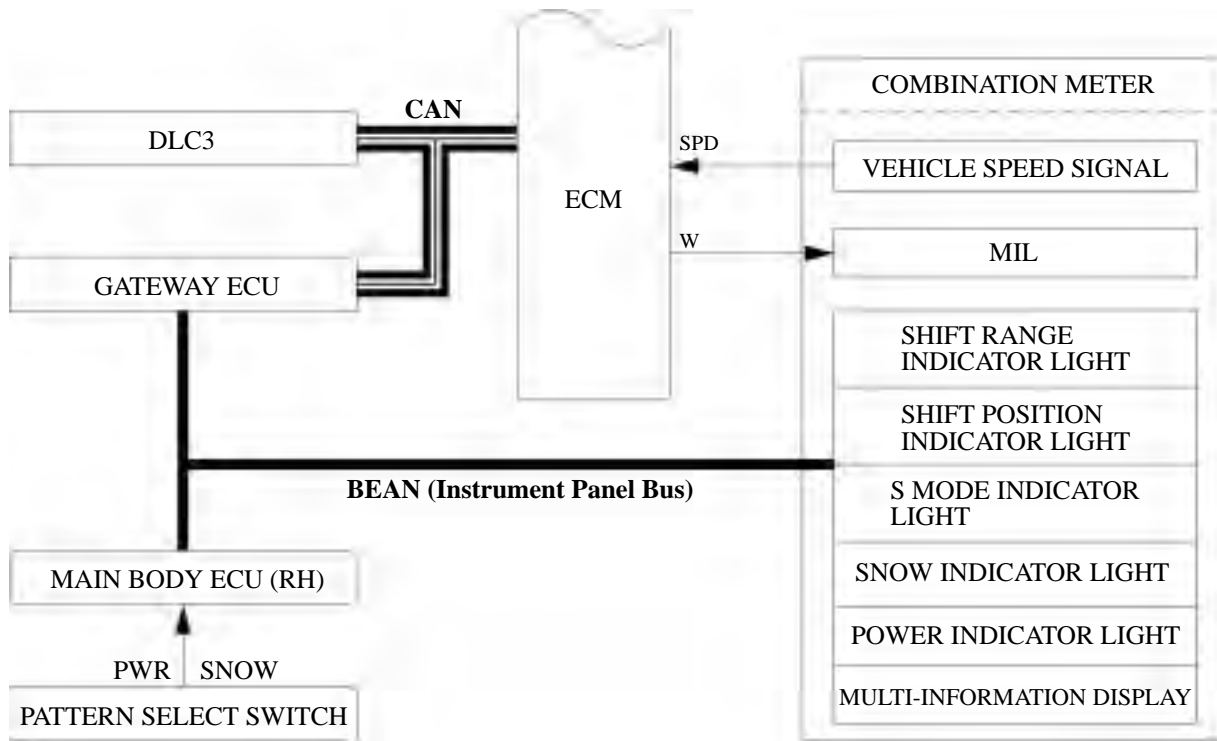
COMBINATION METER

DLC3

CAN

SPD

VEHICLE SPEED SIGNAL

ECM

W

MIL

GATEWAY ECU

SHIFT RANGE INDICATOR LIGHT

SHIFT POSITION INDICATOR LIGHT

BEAN (Instrument Panel Bus)

S MODE INDICATOR LIGHT

MAIN BODY ECU (RH)

SNOW INDICATOR LIGHT

PWR SNOW

POWER INDICATOR LIGHT

PATTERN SELECT SWITCH

MULTI-INFORMATION DISPLAY